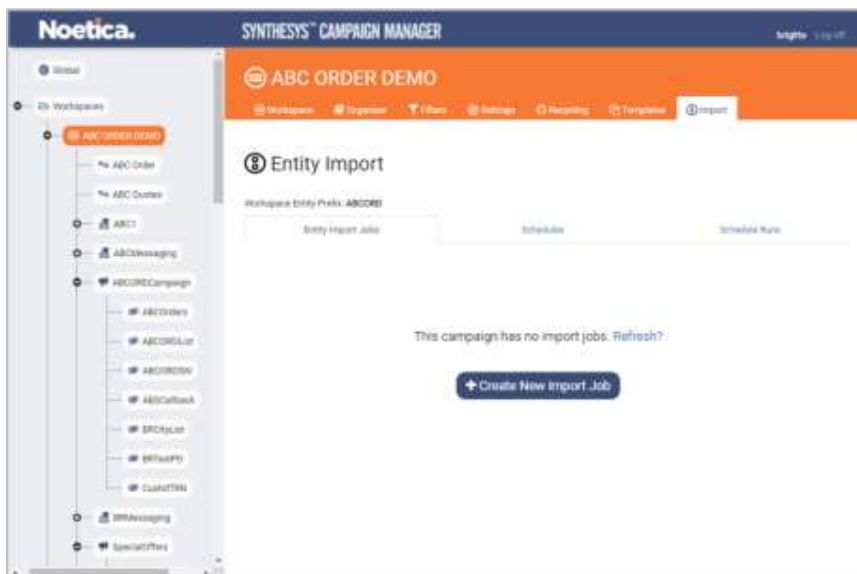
Noetica.

SYNTHESYS™ CAMPAIGN MANAGER

brights Log off

Global

Workspaces

ABC ORDER DEMO

ABC Order

ABC Quotes

ABC1

ABCMessaging

ABCORDCampaign

ABCOrders

ABCORDList

ABCORDSN

ABCCallback

BRCityList

BRTestPD

CustATTRN

BRMessaging

SpecialOffers

ABC ORDER DEMO

Workspace Organiser Filters Settings Recycling Templates Import

Entity Import

Workspace Entity Prefix: ABCORD

Entity Import Jobs

Schedules

Schedule Runs

This campaign has no import jobs. Refresh?

+ Create New Import Job